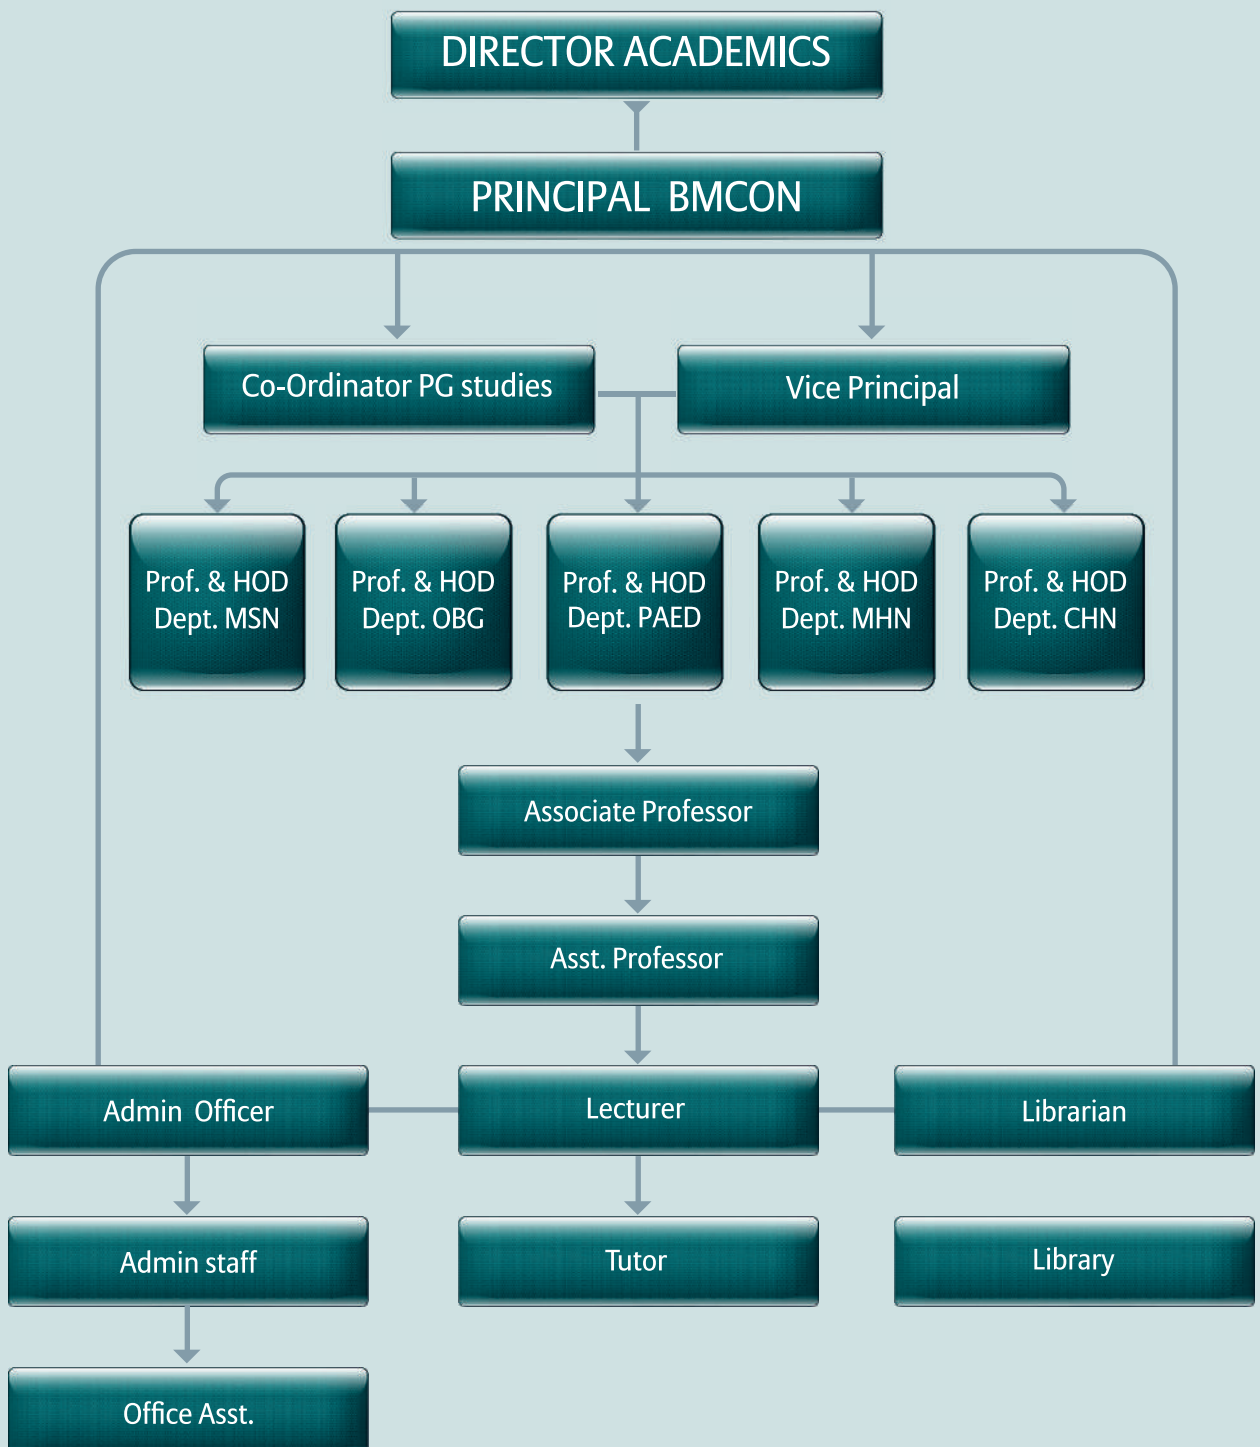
DIRECTOR ACADEMICS

PRINCIPAL BMCON

Co-Ordinator PG studies

Vice Principal

Prof. & HOD Dept. MSN

Prof. & HOD Dept. OBG

Prof. & HOD Dept. PAED

Prof. & HOD Dept. MHN

Prof. & HOD Dept. CHN

Associate Professor

Asst. Professor

Admin Officer

Lecturer

Librarian

Admin staff

Tutor

Library

Office Asst.